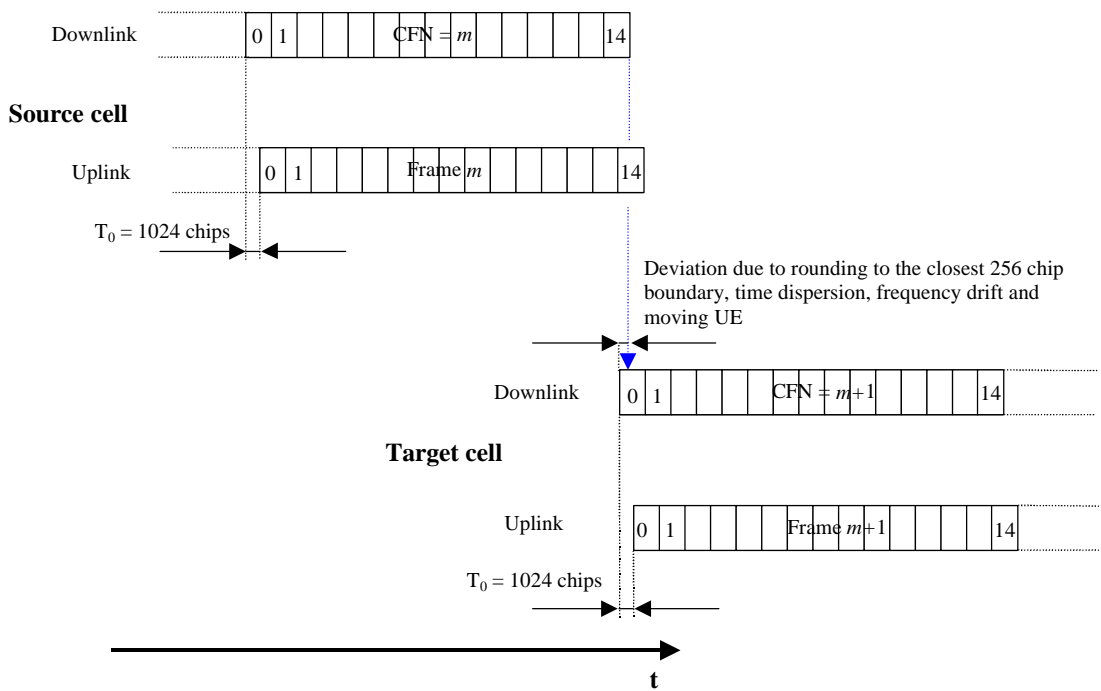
Downlink

0 1 CFN = $m$ 14

Source cell

Uplink

0 1 Frame $m$ 14

$T_0$ = 1024 chips

Deviation due to rounding to the closest 256 chip boundary, time dispersion, frequency drift and moving UE

Downlink

0 1 CFN = $m$+1 14

Target cell

Uplink

0 1 Frame $m$+1 14

$T_0$ = 1024 chips

t